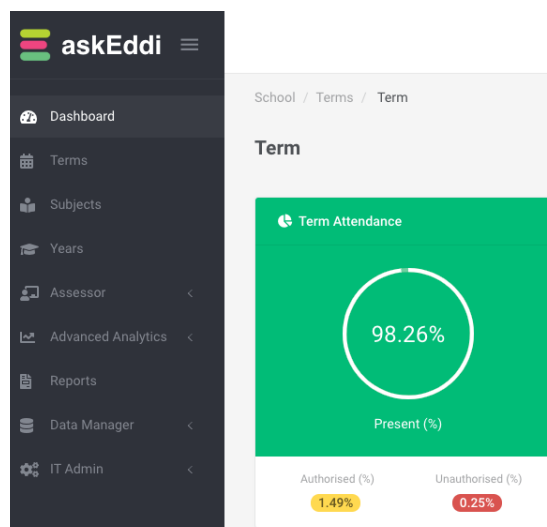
askEddi

Dashboard
Terms
Subjects
Years
Assessor
Advanced Analytics
Reports
Data Manager
IT Admin

School / Terms / Term

Term

Term Attendance

98.26%

Present (%)

Authorised (%)
1.49%

Unauthorised (%)
0.25%